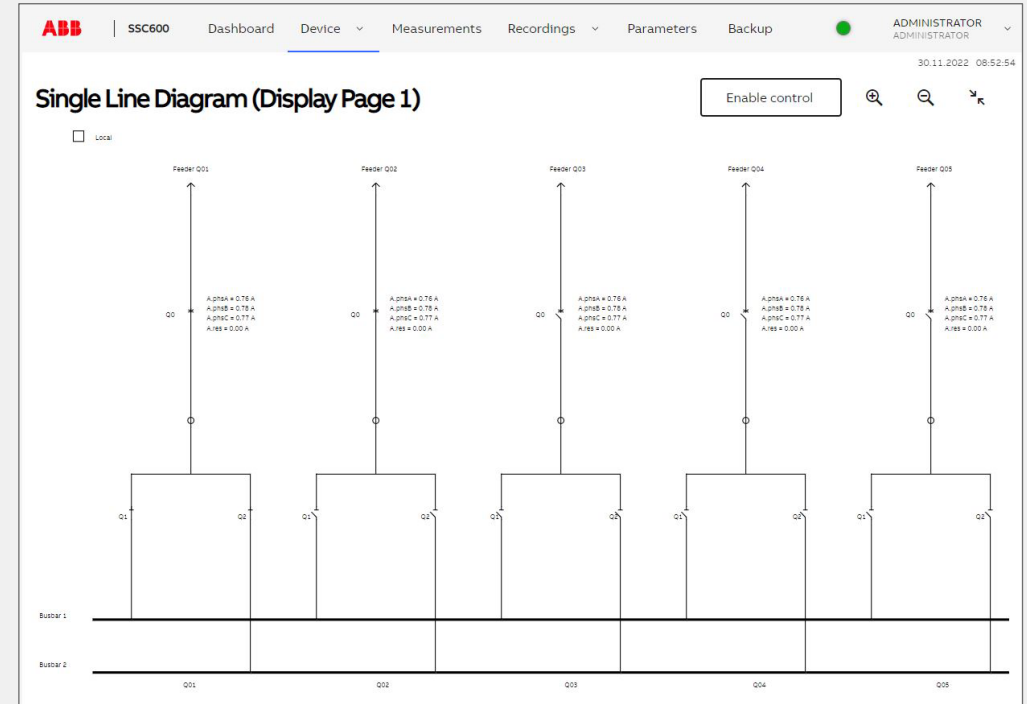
ABB | SSC600 Dashboard Device Measurements Recordings Parameters Backup ADMINISTRATOR ADMINISTRATOR

30.11.2022 08:52:54

Single Line Diagram (Display Page 1)

Enable control

Local

Feeder Q01

Feeder Q02

Feeder Q03

Feeder Q04

Feeder Q05

Q0

A.phsA = 0.76 A
A.phsB = 0.78 A
A.phsC = 0.77 A
A.res = 0.00 A

Q0

A.phsA = 0.76 A
A.phsB = 0.78 A
A.phsC = 0.77 A
A.res = 0.00 A

Q0

A.phsA = 0.76 A
A.phsB = 0.78 A
A.phsC = 0.77 A
A.res = 0.00 A

Q0

A.phsA = 0.76 A
A.phsB = 0.78 A
A.phsC = 0.77 A
A.res = 0.00 A

Q0

A.phsA = 0.76 A
A.phsB = 0.78 A
A.phsC = 0.77 A
A.res = 0.00 A

Q1 Q2 Q1 Q2 Q1 Q2 Q1 Q2 Q1 Q2

Busbar 1

Busbar 2

Q01 Q02 Q03 Q04 Q05